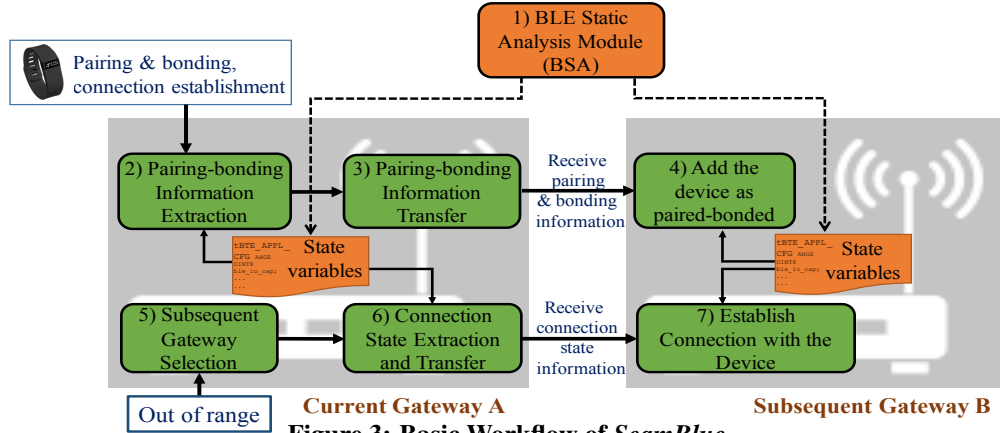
1) BLE Static Analysis Module (BSA)

Pairing & bonding, connection establishment

2) Pairing-bonding Information Extraction

3) Pairing-bonding Information Transfer

Receive pairing & bonding information

4) Add the device as paired-bonded

tBTE_APPL_ CFG ANGE UINT8 ble_io_cap; ... ...

State variables

tBTE_APPL_ CFG ANGE UINT8 ble_io_cap; ... ...

State variables

5) Subsequent Gateway Selection

6) Connection State Extraction and Transfer

Receive connection state information

7) Establish Connection with the Device

Out of range

Current Gateway A

Subsequent Gateway B

Figure 3: Basic Workflow of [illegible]